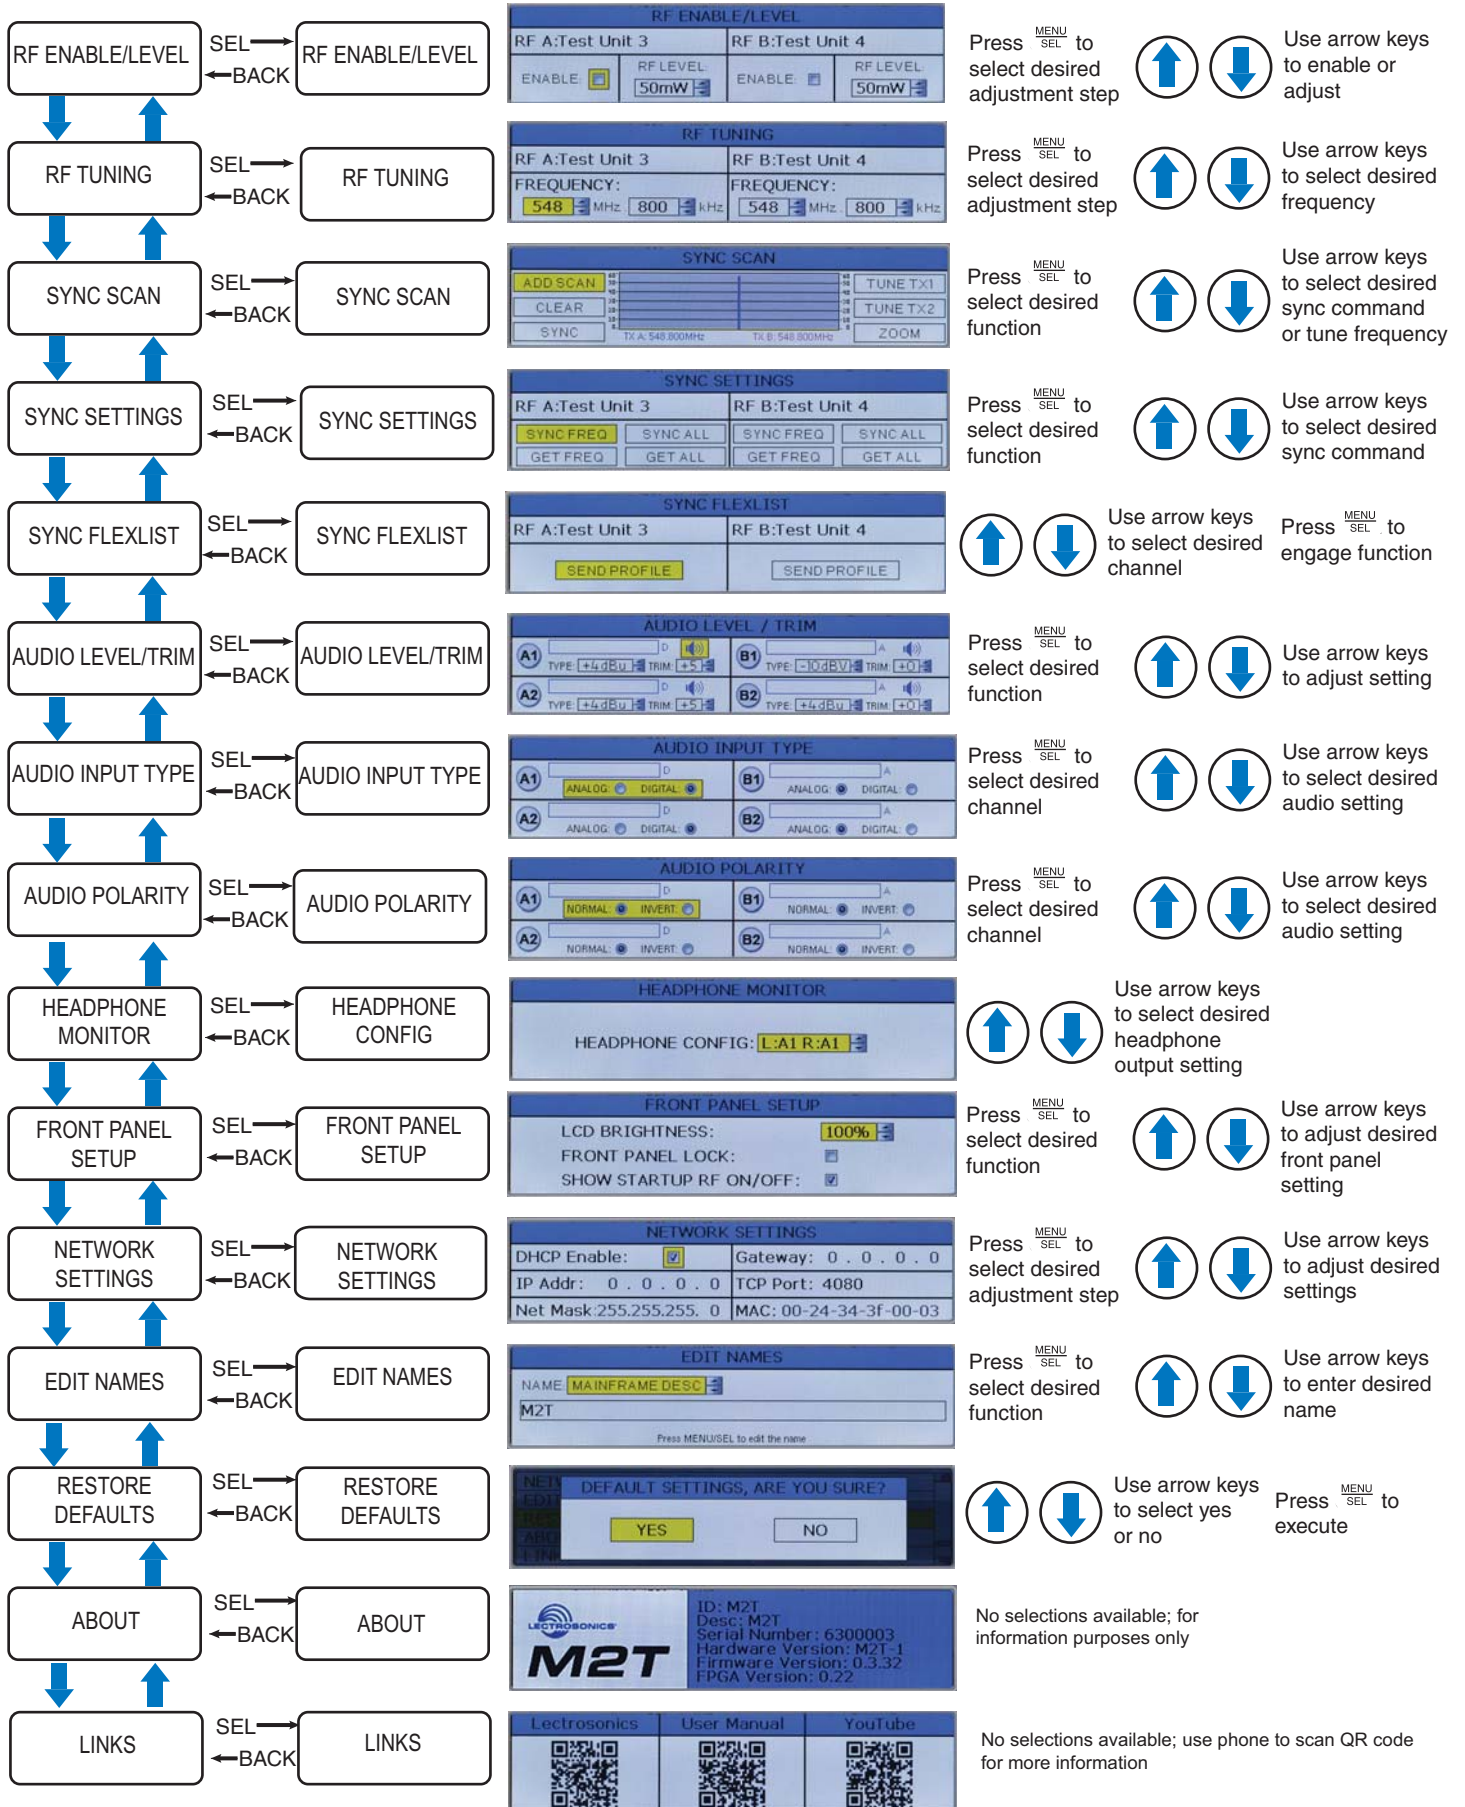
RF ENABLE/LEVEL SEL BACK RF ENABLE/LEVEL

RF ENABLE/LEVEL
RF A:Test Unit 3 | RF B:Test Unit 4
ENABLE RF LEVEL 50mW | ENABLE RF LEVEL 50mW

Press MENU SEL to select desired adjustment step

Use arrow keys to enable or adjust

RF TUNING SEL BACK RF TUNING

RF TUNING
RF A:Test Unit 3 | RF B:Test Unit 4
FREQUENCY: 548 MHz 800 kHz | FREQUENCY: 548 MHz 800 kHz

Press MENU SEL to select desired adjustment step

Use arrow keys to select desired frequency

SYNC SCAN SEL BACK SYNC SCAN

SYNC SCAN
ADD SCAN CLEAR SYNC TUNE TX1 TUNE TX2 ZOOM
TX A: 548.800MHz TX B: 548.800MHz

Press MENU SEL to select desired function

Use arrow keys to select desired sync command or tune frequency

SYNC SETTINGS SEL BACK SYNC SETTINGS

SYNC SETTINGS
RF A:Test Unit 3 | RF B:Test Unit 4
SYNC FREQ SYNC ALL GET FREQ GET ALL | SYNC FREQ SYNC ALL GET FREQ GET ALL

Press MENU SEL to select desired function

Use arrow keys to select desired sync command

SYNC FLEXLIST SEL BACK SYNC FLEXLIST

SYNC FLEXLIST
RF A:Test Unit 3 | RF B:Test Unit 4
SEND PROFILE | SEND PROFILE

Use arrow keys to select desired channel

Press MENU SEL to engage function

AUDIO LEVEL/TRIM SEL BACK AUDIO LEVEL/TRIM

AUDIO LEVEL / TRIM
A1 TYPE +4dBu TRIM +5 | B1 TYPE -10dBV TRIM +0
A2 TYPE +4dBu TRIM +5 | B2 TYPE +4dBu TRIM +0

Press MENU SEL to select desired function

Use arrow keys to adjust setting

AUDIO INPUT TYPE SEL BACK AUDIO INPUT TYPE

AUDIO INPUT TYPE
A1 ANALOG DIGITAL | B1 ANALOG DIGITAL
A2 ANALOG DIGITAL | B2 ANALOG DIGITAL

Press MENU SEL to select desired channel

Use arrow keys to select desired audio setting

AUDIO POLARITY SEL BACK AUDIO POLARITY

AUDIO POLARITY
A1 NORMAL INVERT | B1 NORMAL INVERT
A2 NORMAL INVERT | B2 NORMAL INVERT

Press MENU SEL to select desired channel

Use arrow keys to select desired audio setting

HEADPHONE MONITOR SEL BACK HEADPHONE CONFIG

HEADPHONE MONITOR
HEADPHONE CONFIG: L:A1 R:A1

Use arrow keys to select desired headphone output setting

FRONT PANEL SETUP SEL BACK FRONT PANEL SETUP

FRONT PANEL SETUP
LCD BRIGHTNESS: 100%
FRONT PANEL LOCK:
SHOW STARTUP RF ON/OFF:

Press MENU SEL to select desired function

Use arrow keys to adjust desired front panel setting

NETWORK SETTINGS SEL BACK NETWORK SETTINGS

NETWORK SETTINGS
DHCP Enable: | Gateway: 0 . 0 . 0 . 0
IP Addr: 0 . 0 . 0 . 0 | TCP Port: 4080
Net Mask:255.255.255. 0 | MAC: 00-24-34-3f-00-03

Press MENU SEL to select desired adjustment step

Use arrow keys to adjust desired settings

EDIT NAMES SEL BACK EDIT NAMES

EDIT NAMES
NAME MAINFRAME DESC
M2T
Press MENU/SEL to edit the name

Press MENU SEL to select desired function

Use arrow keys to enter desired name

RESTORE DEFAULTS SEL BACK RESTORE DEFAULTS

DEFAULT SETTINGS, ARE YOU SURE?
YES NO

Use arrow keys to select yes or no

Press MENU SEL to execute

ABOUT SEL BACK ABOUT

LECTROSONICS
M2T
ID: M2T
Desc: M2T
Serial Number: 6300003
Hardware Version: M2T-1
Firmware Version: 0.3.32
FPGA Version: 0.22

No selections available; for information purposes only

LINKS SEL BACK LINKS

Lectrosonics | User Manual | YouTube

No selections available; use phone to scan QR code for more information